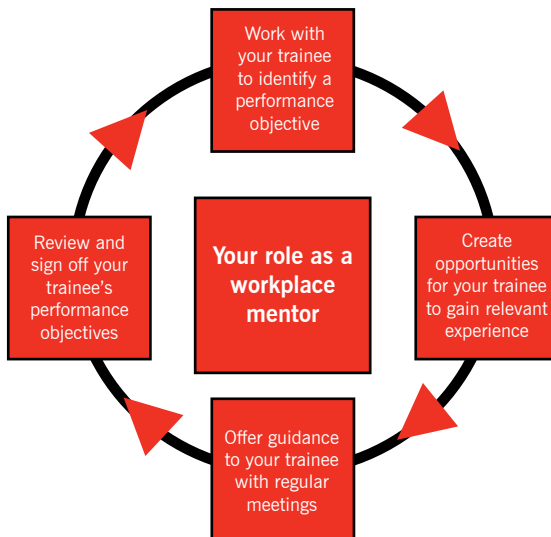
Work with your trainee to identify a performance objective

Create opportunities for your trainee to gain relevant experience

Offer guidance to your trainee with regular meetings

Review and sign off your trainee's performance objectives

Your role as a workplace mentor